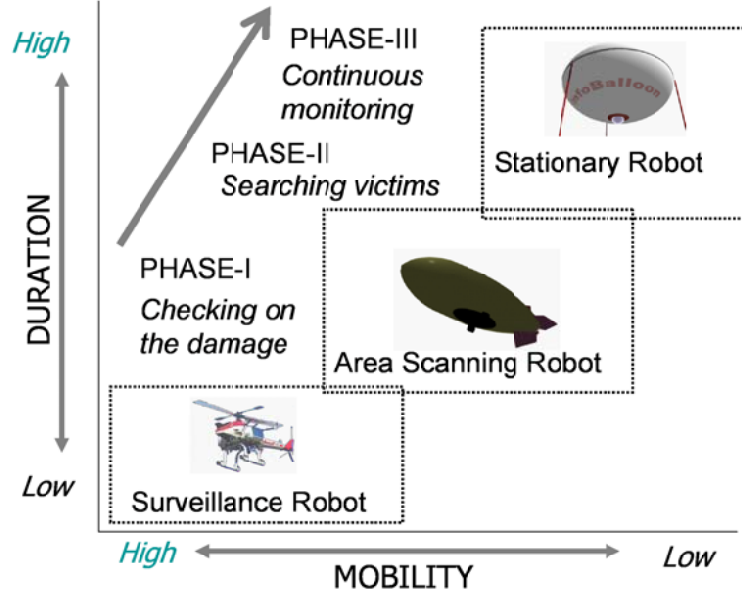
High

DURATION

Low

PHASE-III
Continuous monitoring

PHASE-II
Searching victims

PHASE-I
Checking on the damage

InfoBalloon

Stationary Robot

Area Scanning Robot

Surveillance Robot

High

MOBILITY

Low